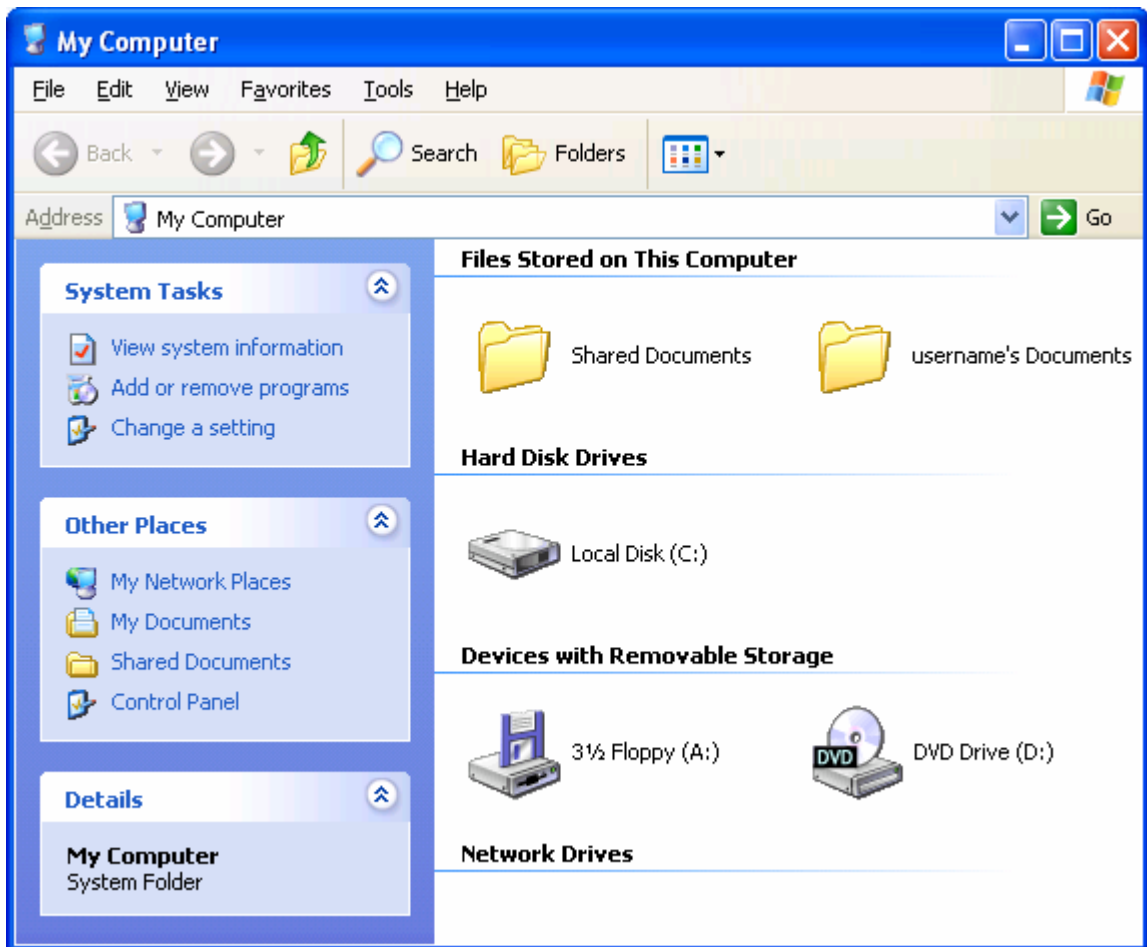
My Computer

File Edit View Favorites Tools Help

Back Search Folders

Address My Computer Go

System Tasks

View system information
Add or remove programs
Change a setting

Other Places

My Network Places
My Documents
Shared Documents
Control Panel

Details

My Computer
System Folder

Files Stored on This Computer

Shared Documents
username's Documents

Hard Disk Drives

Local Disk (C:)

Devices with Removable Storage

3½ Floppy (A:)
DVD
DVD Drive (D:)

Network Drives